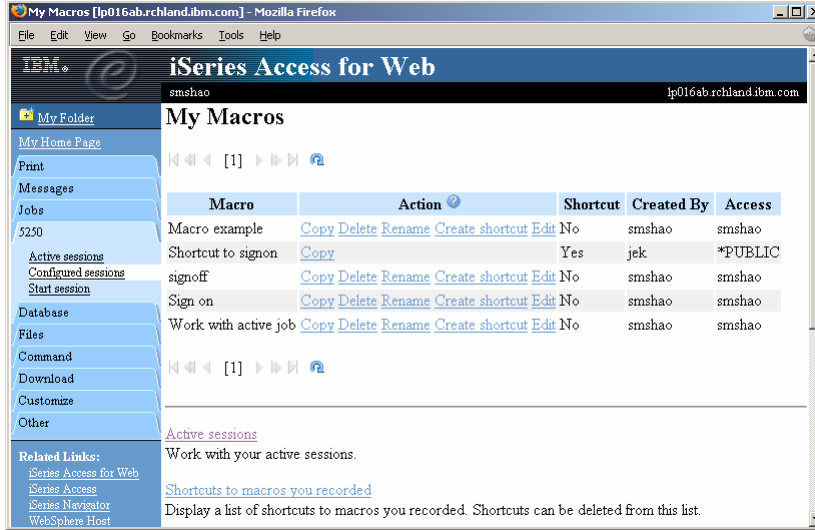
My Macros [lp016ab.rchland.ibm.com] - Mozilla Firefox

File Edit View Go Bookmarks Tools Help

IBM.

iSeries Access for Web

smshao

lp016ab.rchland.ibm.com

My Folder

My Home Page

Print

Messages

Jobs

5250

Active sessions

Configured sessions

Start session

Database

Files

Command

Download

Customize

Other

Related Links:

iSeries Access for Web

iSeries Access

iSeries Navigator

WebSphere Host

My Macros

[1]

| Macro | Action | Shortcut | Created By | Access |
|---|---|---|---|---|
| Macro example | Copy Delete Rename Create shortcut Edit | No | smshao | smshao |
| Shortcut to signon | Copy | Yes | jek | *PUBLIC |
| signoff | Copy Delete Rename Create shortcut Edit | No | smshao | smshao |
| Sign on | Copy Delete Rename Create shortcut Edit | No | smshao | smshao |
| Work with active job | Copy Delete Rename Create shortcut Edit | No | smshao | smshao |

[1]

Active sessions

Work with your active sessions.

Shortcuts to macros you recorded

Display a list of shortcuts to macros you recorded. Shortcuts can be deleted from this list.